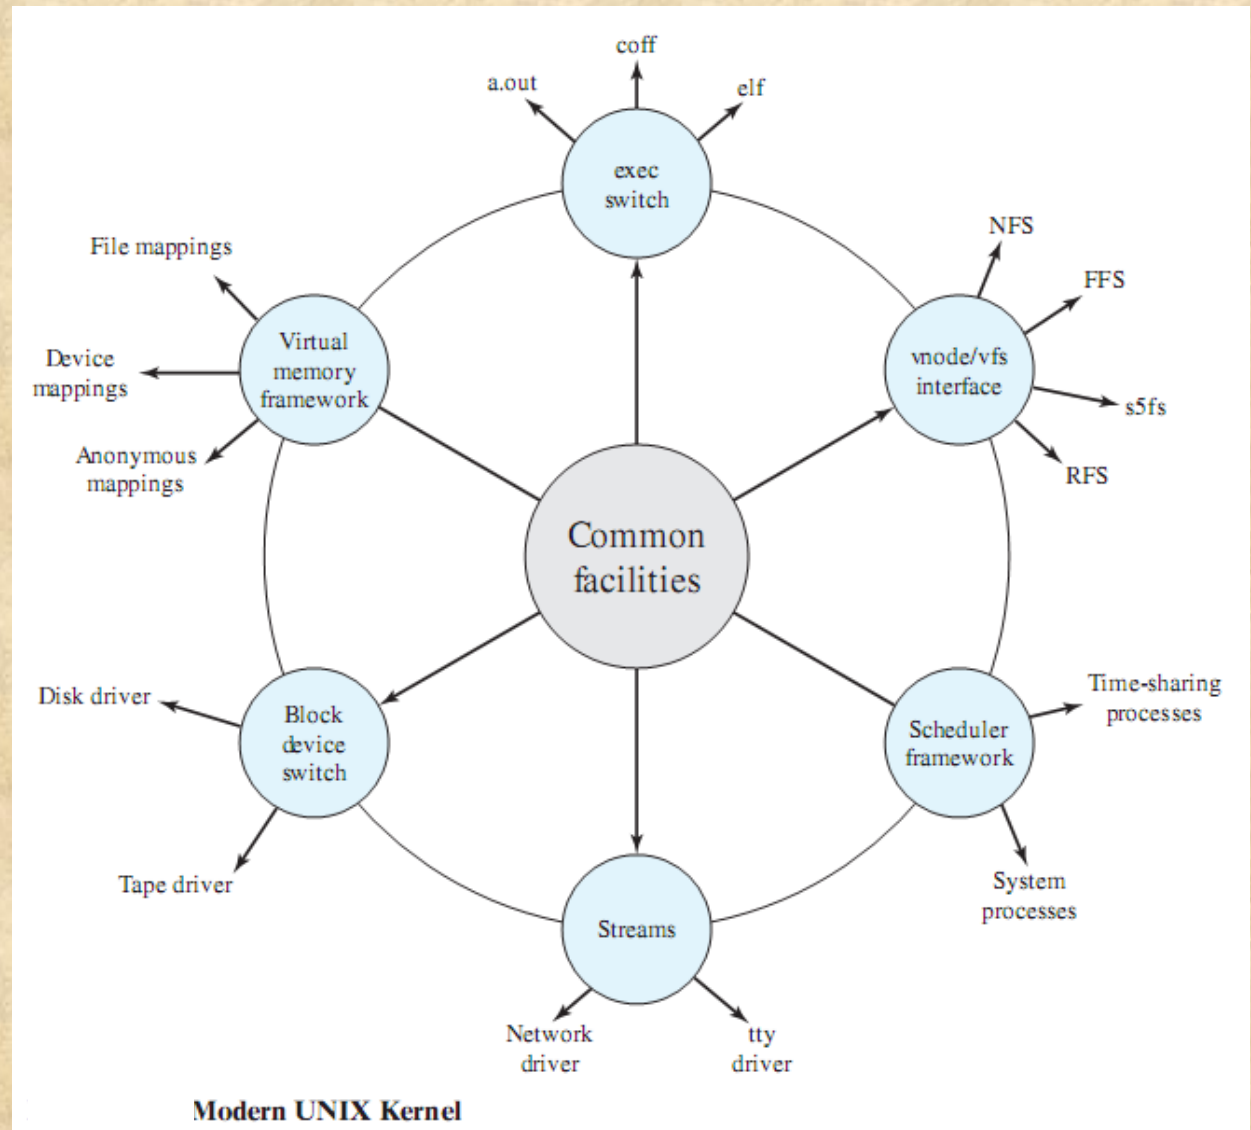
coff

a.out

elf

exec switch

File mappings

NFS

FFS

Virtual memory framework

vnode/vfs interface

Device mappings

s5fs

Anonymous mappings

RFS

Common facilities

Disk driver

Time-sharing processes

Block device switch

Scheduler framework

Tape driver

System processes

Streams

Network driver

tty driver

Modern UNIX Kernel